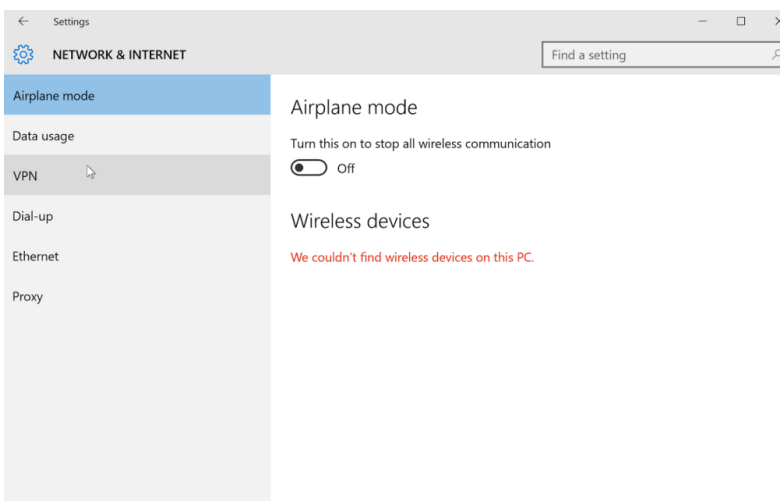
Settings

NETWORK & INTERNET

Find a setting

Airplane mode

Data usage

VPN

Dial-up

Ethernet

Proxy

Airplane mode

Turn this on to stop all wireless communication

Off

Wireless devices

We couldn't find wireless devices on this PC.